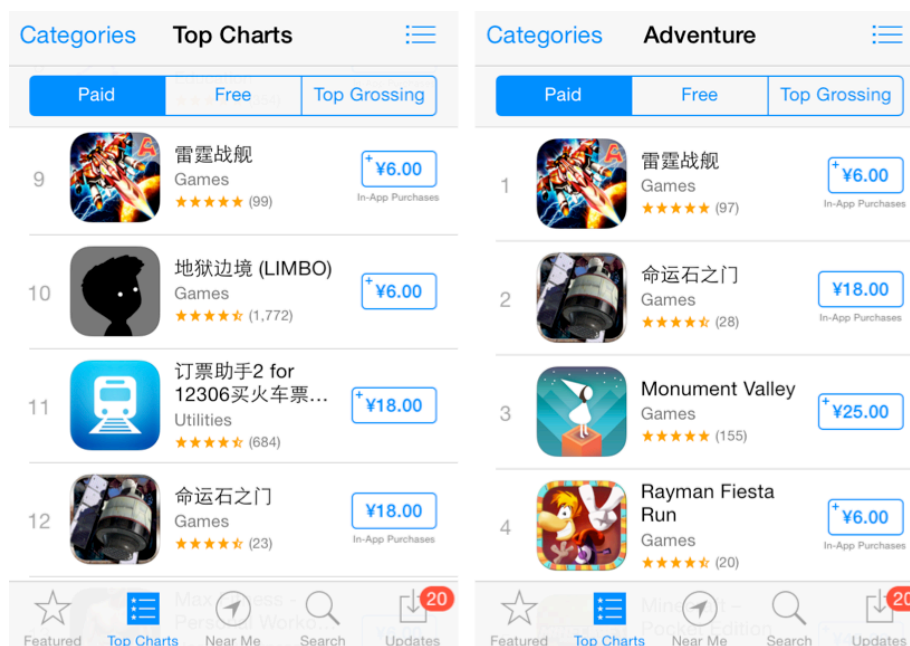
Categories Top Charts

Paid | Free | Top GrosSing

9 雷霆战舰
Games
★★★★★ (99)
¥6.00
In-App Purchases

10 地狱边境 (LIMBO)
Games
★★★★☆ (1,772)
¥6.00

11 订票助手2 for 12306买火车票…
Utilities
★★★★☆ (684)
¥18.00

12 命运石之门
Games
★★★★☆ (23)
¥18.00
In-App Purchases

Featured Top Charts Near Me Search Updates 20

Categories Adventure

Paid | Free | Top Grossing

1 雷霆战舰
Games
★★★★★ (97)
¥6.00
In-App Purchases

2 命运石之门
Games
★★★★☆ (28)
¥18.00
In-App Purchases

3 Monument Valley
Games
★★★★★ (155)
¥25.00

4 Rayman Fiesta Run
Games
★★★★☆ (20)
¥6.00
In-App Purchases

Featured Top Charts Near Me Search Updates 20